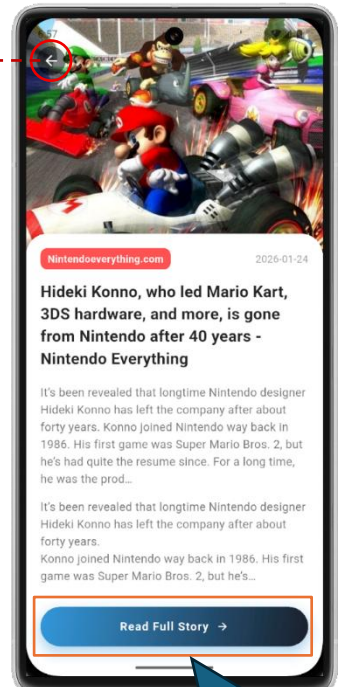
57

Nintendoeverything.com

2026-01-24

Hideki Konno, who led Mario Kart, 3DS hardware, and more, is gone from Nintendo after 40 years - Nintendo Everything

It's been revealed that longtime Nintendo designer Hideki Konno has left the company after about forty years. Konno joined Nintendo way back in 1986. His first game was Super Mario Bros. 2, but he's had quite the resume since. For a long time, he was the prod...

It's been revealed that longtime Nintendo designer Hideki Konno has left the company after about forty years.
Konno joined Nintendo way back in 1986. His first game was Super Mario Bros. 2, but he's...

Read Full Story →